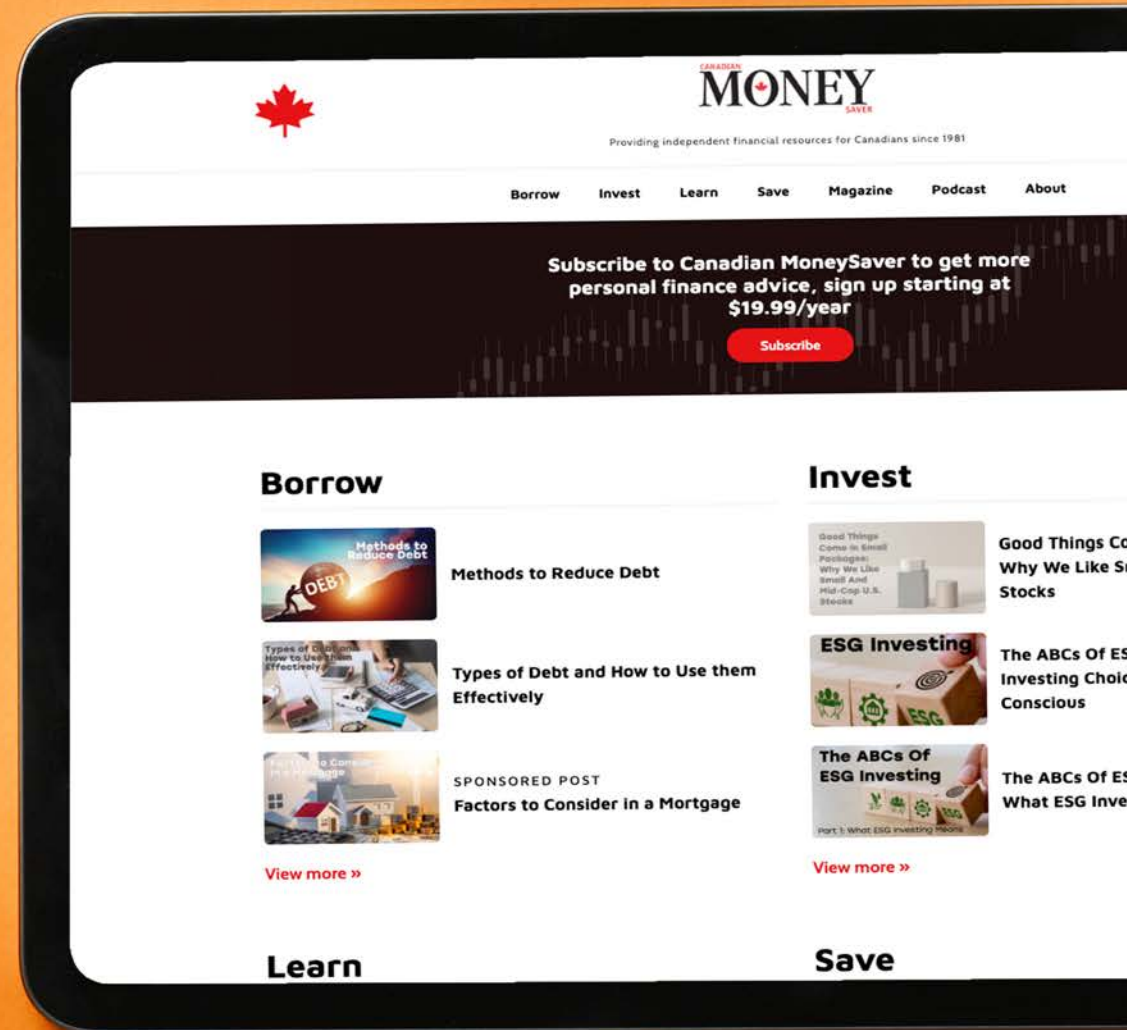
CANADIAN
MONEY
SAVER

Providing independent financial resources for Canadians since 1981

Borrow Invest Learn Save Magazine Podcast About

Subscribe to Canadian MoneySaver to get more personal finance advice, sign up starting at $19.99/year

Subscribe

Borrow

Methods to Reduce Debt

DEBT

Methods to Reduce Debt

Types of Debt and How to Use them Effectively

Types of Debt and How to Use them Effectively

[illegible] to Consider in a Mortgage

SPONSORED POST

Factors to Consider in a Mortgage

View more »

Invest

Good Things Come in Small Packages: Why We Like Small And Mid-Cap U.S. Stocks

Good Things Co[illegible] Why We Like S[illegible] Stocks

ESG Investing

ESG

The ABCs Of ES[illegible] Investing Choi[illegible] Conscious

The ABCs Of ESG Investing

Part 1: What ESG Investing Means

The ABCs Of E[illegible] What ESG Inve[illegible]

View more »

Learn

Save